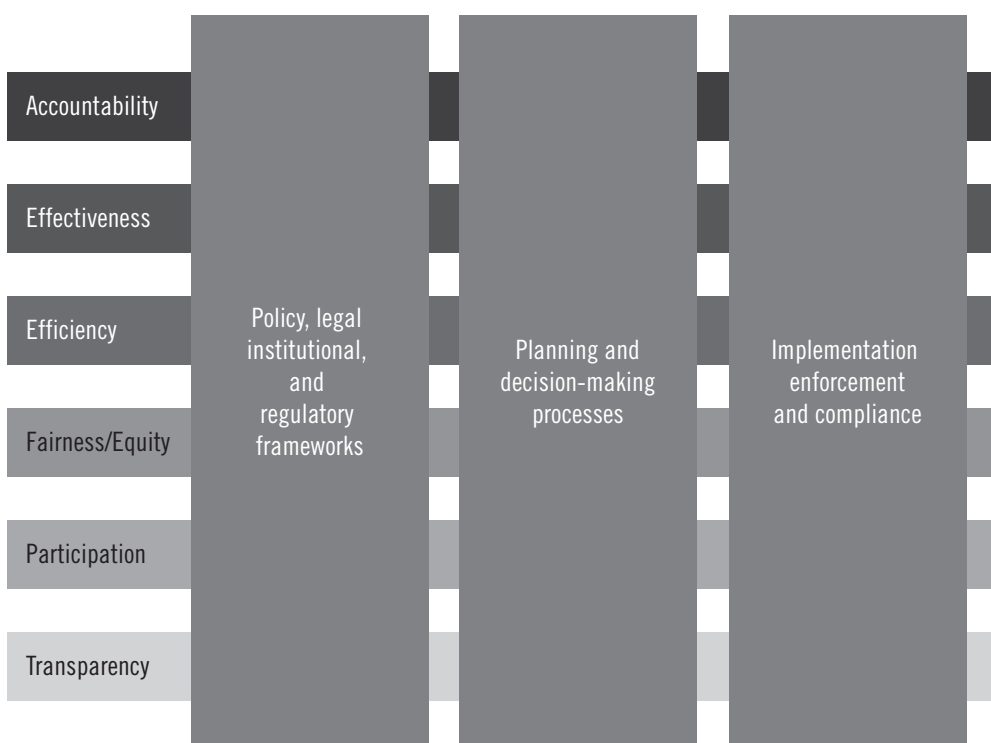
Accountability

Effectiveness

Efficiency

Fairness/Equity

Participation

Transparency

Policy, legal institutional, and regulatory frameworks

Planning and decision-making processes

Implementation enforcement and compliance